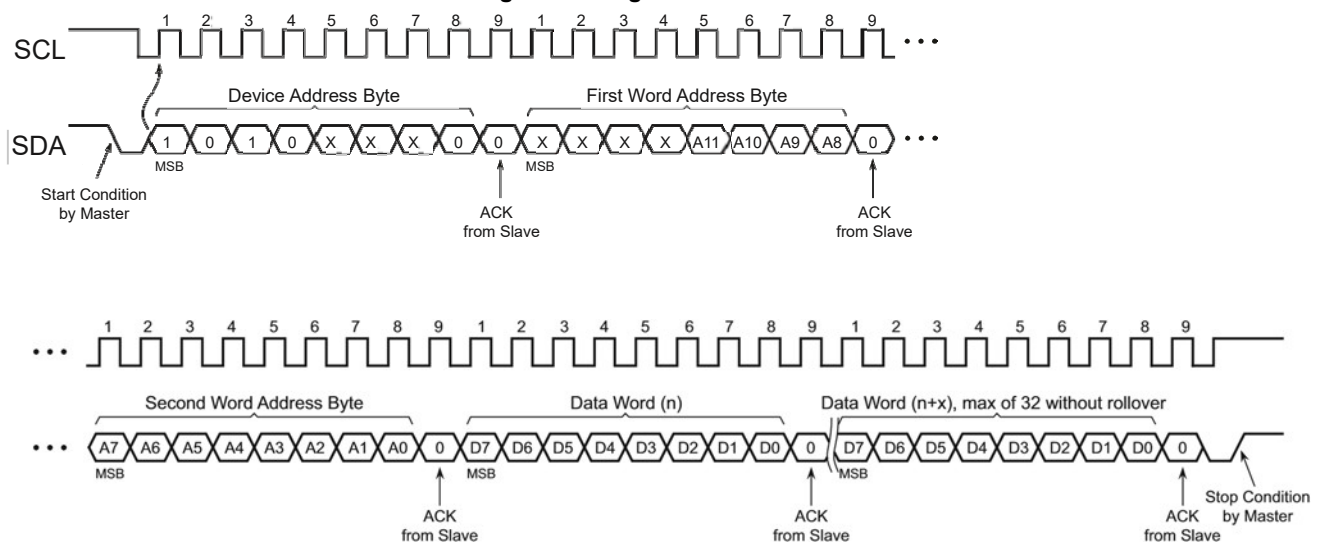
1 2 3 4 5 6 7 8 9 1 2 3 4 5 6 7 8 9

SCL

Device Address Byte

First Word Address Byte

SDA

1 0 1 0 X X X 0 0 X X X X A11 A10 A9 A8 0

MSB

MSB

Start Condition by Master

ACK from Slave

ACK from Slave

1 2 3 4 5 6 7 8 9 1 2 3 4 5 6 7 8 9 1 2 3 4 5 6 7 8 9

Second Word Address Byte

Data Word (n)

Data Word (n+x), max of 32 without rollover

A7 A6 A5 A4 A3 A2 A1 A0 0 D7 D6 D5 D4 D3 D2 D1 D0 0 D7 D6 D5 D4 D3 D2 D1 D0 0

MSB

MSB

MSB

ACK from Slave

ACK from Slave

ACK from Slave

Stop Condition by Master